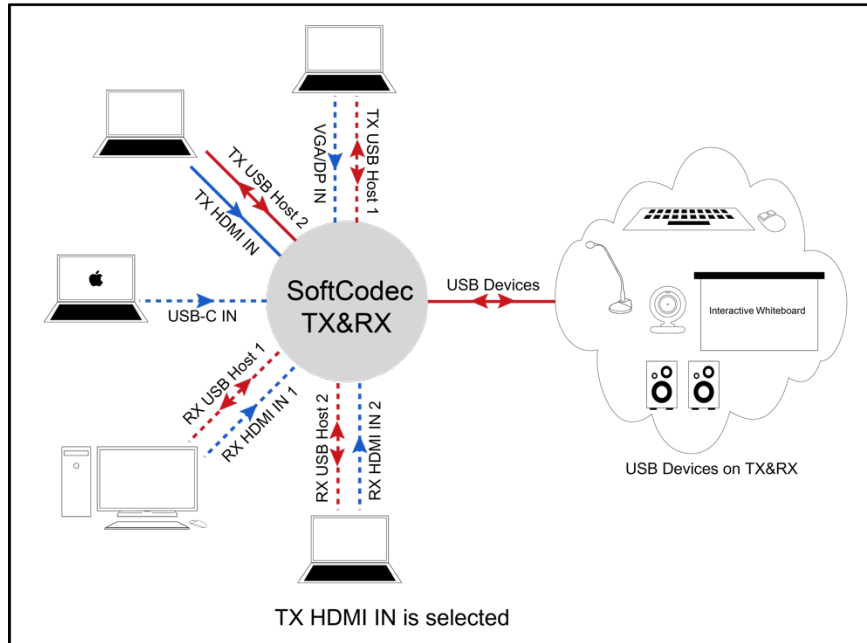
TX USB Host 2
TX HDMI IN
VGA/DP IN
TX USB Host 1
USB-C IN
SoftCodec TX&RX
USB Devices
Interactive Whiteboard
RX USB Host 1
RX HDMI IN 1
RX USB Host 2
RX HDMI IN 2
USB Devices on TX&RX
TX HDMI IN is selected